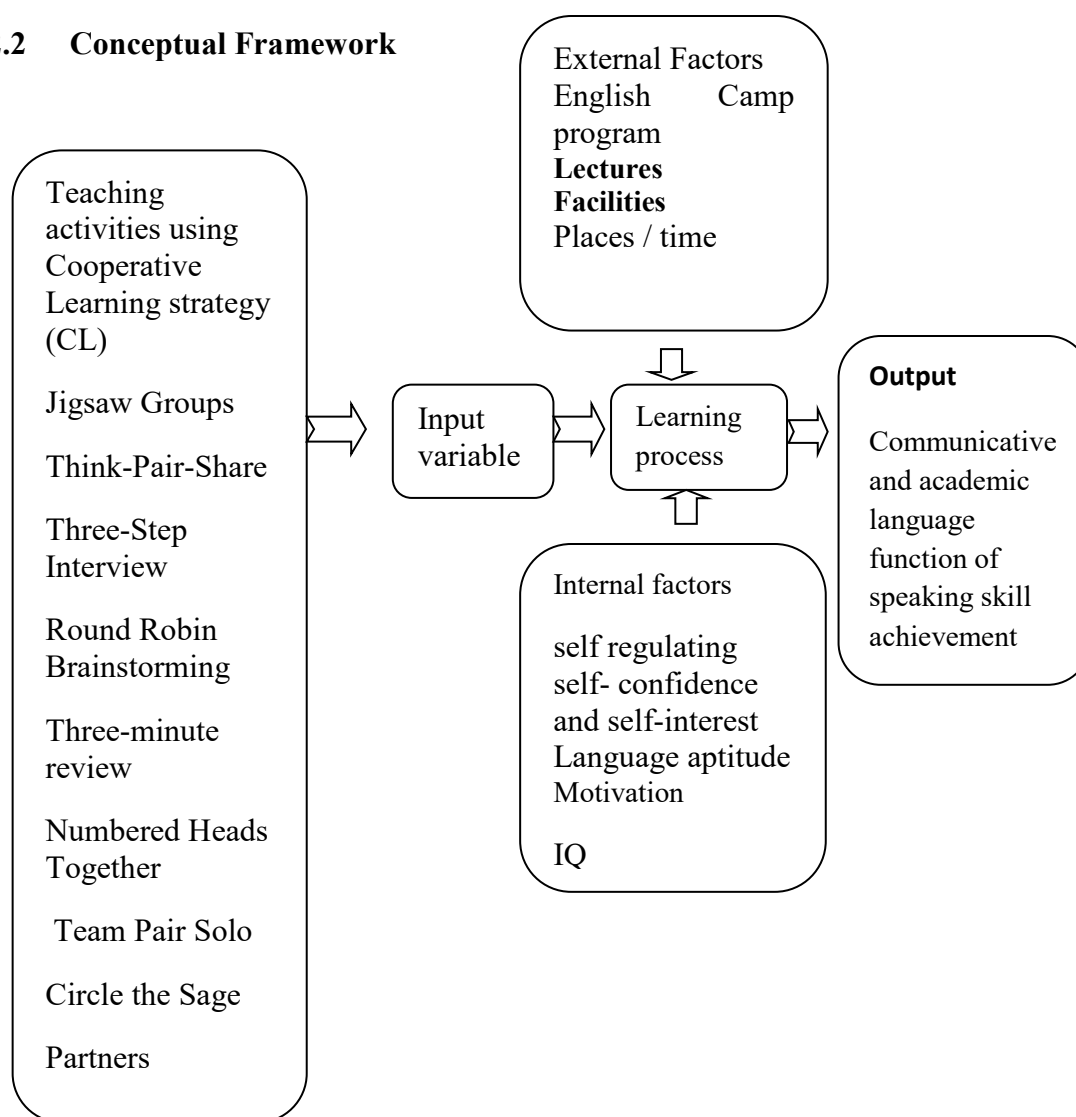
.2 Conceptual Framework

External Factors English Camp program
**Lectures**
**Facilities**
Places / time

Teaching activities using Cooperative Learning strategy (CL)

Jigsaw Groups

Think-Pair-Share

Three-Step Interview

Round Robin Brainstorming

Three-minute review

Numbered Heads Together

Team Pair Solo

Circle the Sage

Partners

Input variable

Learning process

**Output**

Communicative and academic language function of speaking skill achievement

Internal factors

self regulating
self- confidence and self-interest
Language aptitude
Motivation

IQ